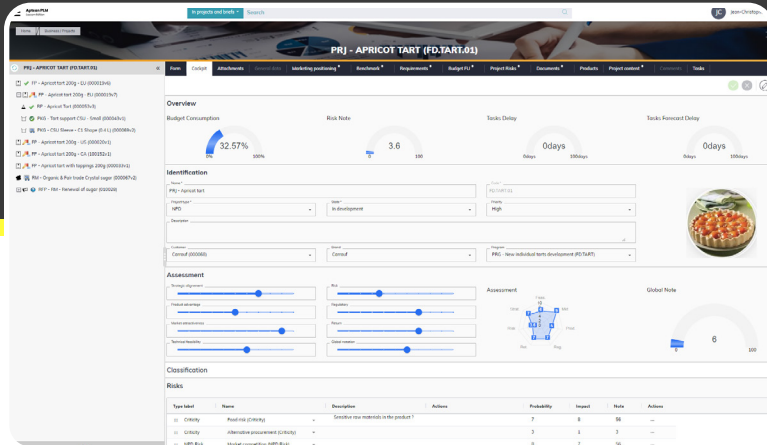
Aptean PLM
In projects and briefs
Search
JC Jean-Christoph...
Home / Business / Projects
PRJ - APRICOT TART (FD.TART.01)
PRJ - APRICOT TART (FD.TART.01)
FP - Apricot tart 200g - EU (000010v6)
FP - Apricot tart 200g - EU (000019v7)
FP - Apricot Tart (000015v3)
PKG - Tart support (TS) - Small (000049v1)
PKG - CSU Sleeve - CS Shape (0.4 L) (000069v2)
FP - Apricot tart 200g - US (000020v1)
FP - Apricot tart 200g - CA (100182v1)
FP - Apricot tart with toppings 200g (000031v1)
RM - Organic & Fair trade Crystal sugar (000067v2)
RFP - RM - Renewal of sugar (00002B)
Form | Budget | Attachements | General data | Marketing positioning | Benchmark | Requirements | Budget FLI | Project Risks | Documents | Products | Project content | Comments | Tasks
Overview
Budget Consumption
32.57%
0% 100%
Risk Note
3.6
0 100
Tasks Delay
0days
0days 100days
Tasks Forecast Delay
0days
0days 100days
Identification
Name
PRJ - Apricot tart
Code
FD.TART.01
Project type
NPD
State
In development
Priority
High
Description
Customer
Comsuf (000060)
Brand
Comsuf
Program
PRG - New individual tarts development (FD.TART)
Assessment
Strategic alignment
Product advantage
Market attractiveness
Technical feasibility
Risk
Regulatory
Reward
Global monitor
Assessment
Global Note
6
0 100
Classification
Risks
Type label | Name | Description | Actions | Probability | Impact | Note | Actions
Criticity | Food risk (Criticity) | Sensitive raw materials in the product ? | | 7 | 8 | 56 |
Criticity | Alternative procurement (Criticity) | | | 1 | 3 | 3 |